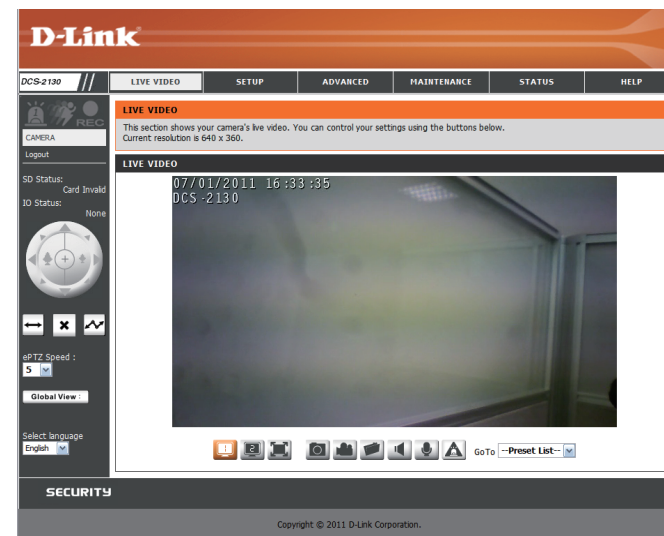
D-Link

DCS-2130

LIVE VIDEO | SETUP | ADVANCED | MAINTENANCE | STATUS | HELP

REC

CAMERA

Logout

SD Status:
Card Invalid

IO Status:
None

ePTZ Speed :
5

Global View

Select language
English

LIVE VIDEO

This section shows your camera's live video. You can control your settings using the buttons below.
Current resolution is 640 x 360.

LIVE VIDEO

07/01/2011 16:33:35
DCS-2130

1 2

Go To --Preset List--

SECURITY

Copyright © 2011 D-Link Corporation.